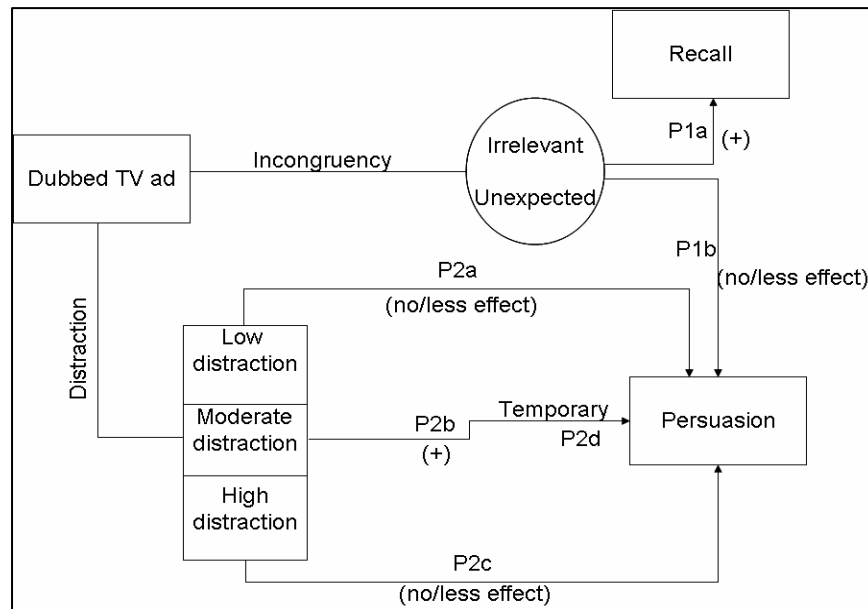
Recall

Dubbed TV ad

Incongruency

Irrelevant

Unexpected

P1a

(+)

P1b

(no/less effect)

P2a

(no/less effect)

Distraction

Low distraction

Moderate distraction

High distraction

P2b

(+)

Temporary

P2d

Persuasion

P2c

(no/less effect)